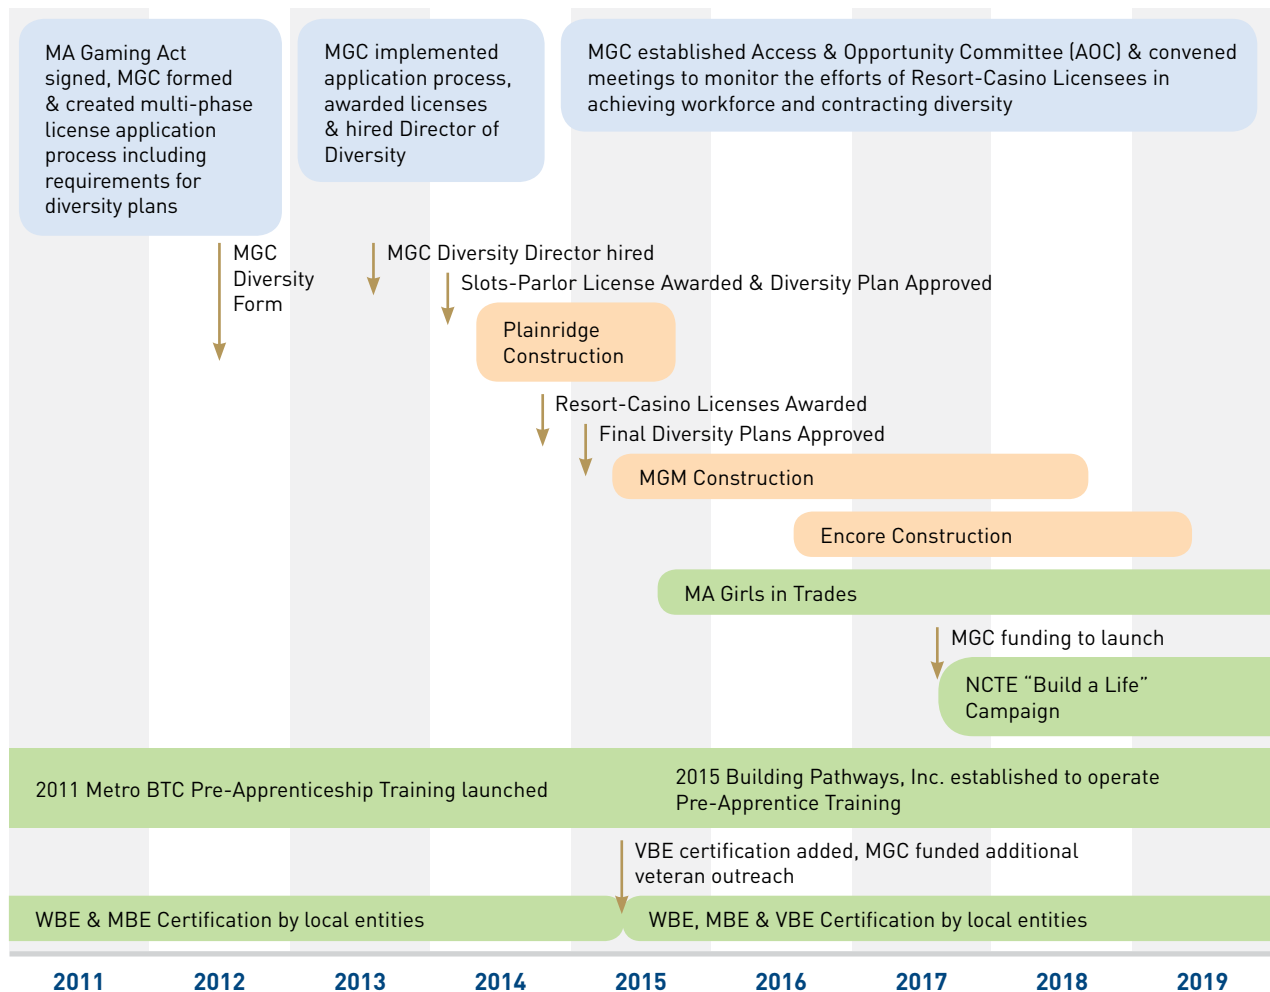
MA Gaming Act signed, MGC formed & created multi-phase license application process including requirements for diversity plans

MGC implemented application process, awarded licenses & hired Director of Diversity

MGC established Access & Opportunity Committee (AOC) & convened meetings to monitor the efforts of Resort-Casino Licensees in achieving workforce and contracting diversity

MGC Diversity Form

MGC Diversity Director hired

Slots-Parlor License Awarded & Diversity Plan Approved

Plainridge Construction

Resort-Casino Licenses Awarded

Final Diversity Plans Approved

MGM Construction

Encore Construction

MA Girls in Trades

MGC funding to launch

NCTE "Build a Life" Campaign

2011 Metro BTC Pre-Apprenticeship Training launched

2015 Building Pathways, Inc. established to operate Pre-Apprentice Training

VBE certification added, MGC funded additional veteran outreach

WBE & MBE Certification by local entities

WBE, MBE & VBE Certification by local entities

2011 2012 2013 2014 2015 2016 2017 2018 2019